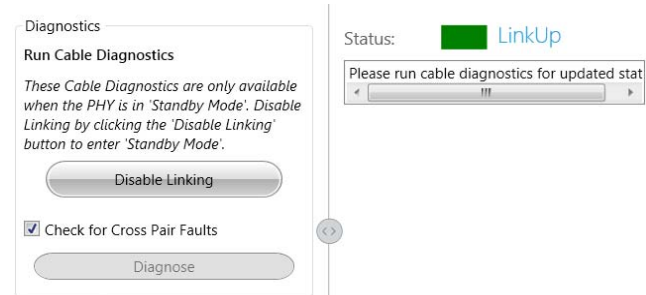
Diagnostics

Run Cable Diagnostics

*These Cable Diagnostics are only available when the PHY is in 'Standby Mode'. Disable Linking by clicking the 'Disable Linking' button to enter 'Standby Mode'.*

Disable Linking

☑ Check for Cross Pair Faults

Diagnose

Status: LinkUp

Please run cable diagnostics for updated stat